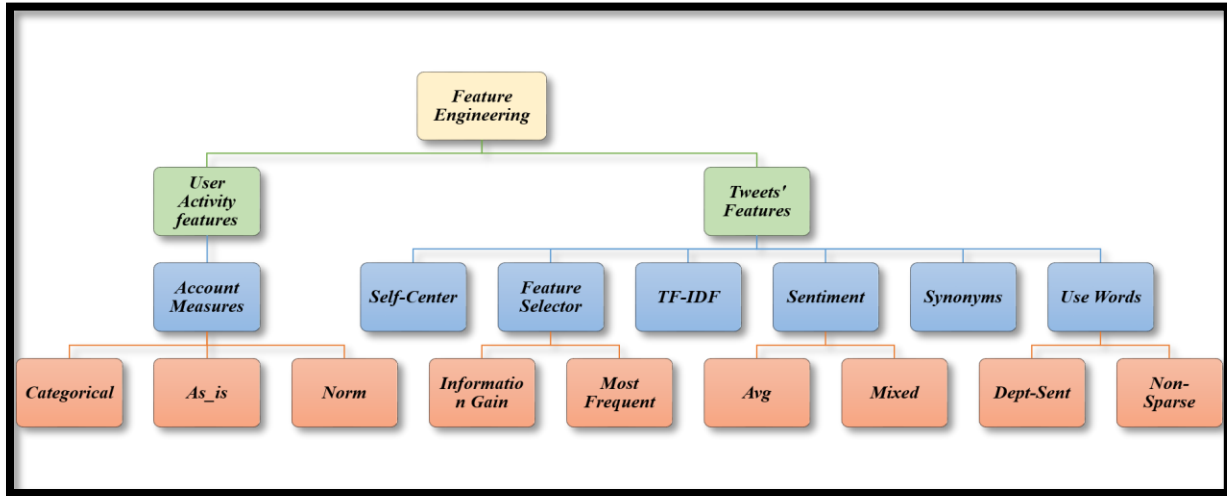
Feature Engineering

User Activity features

Tweets' Features

Account Measures

Self-Center

Feature Selector

TF-IDF

Sentiment

Synonyms

Use Words

Categorical

As_is

Norm

Information Gain

Most Frequent

Avg

Mixed

Dept-Sent

Non-Sparse